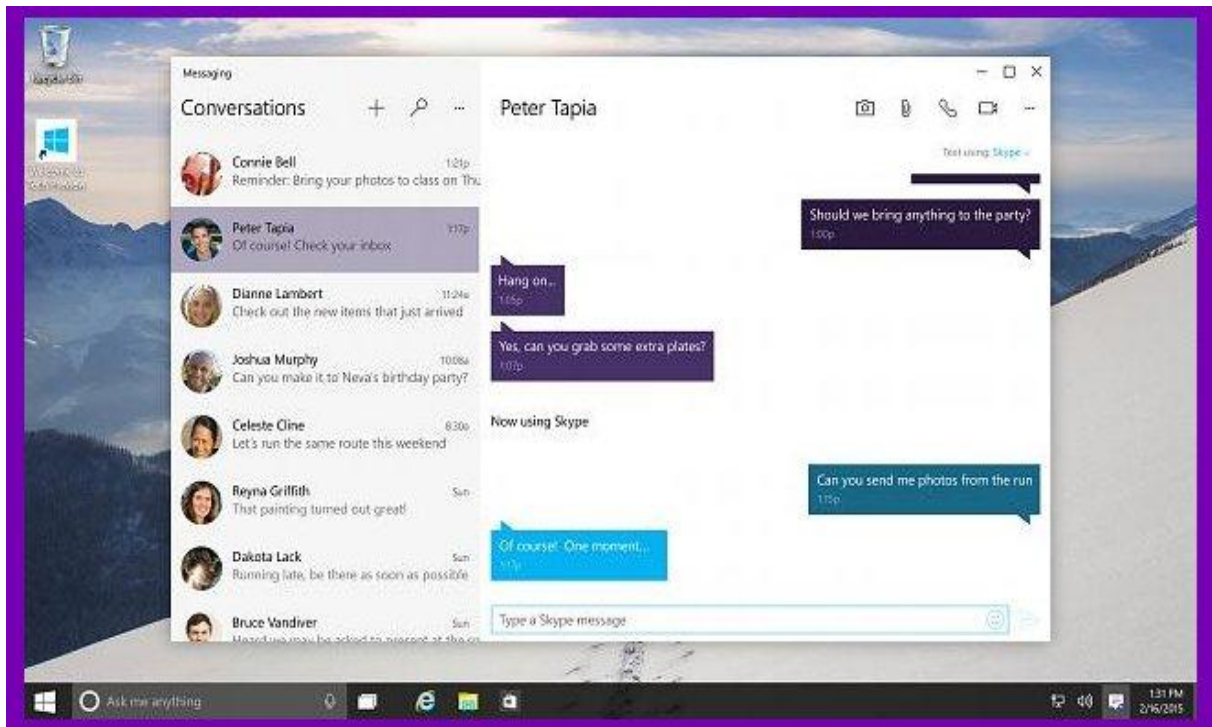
Recycle Bin

Messaging

Conversations

Connie Bell 1:21p
Reminder: Bring your photos to class on Thu

Peter Tapia 1:17p
Of course! Check your inbox

Dianne Lambert 11:24a
Check out the new items that just arrived

Joshua Murphy 10:08a
Can you make it to Neva's birthday party?

Celeste Cline 8:30a
Let's run the same route this weekend

Reyna Griffith Sun
That painting turned out great!

Dakota Lack Sun
Running late, be there as soon as possible

Bruce Vandiver Sun
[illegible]

Peter Tapia

Text using: Skype

Should we bring anything to the party?
1:00p

Hang on...
1:05p

Yes, can you grab some extra plates?
1:07p

Now using Skype

Can you send me photos from the run
1:15p

Of course! One moment...
1:17p

Type a Skype message

Ask me anything

1:31 PM
2/16/2015